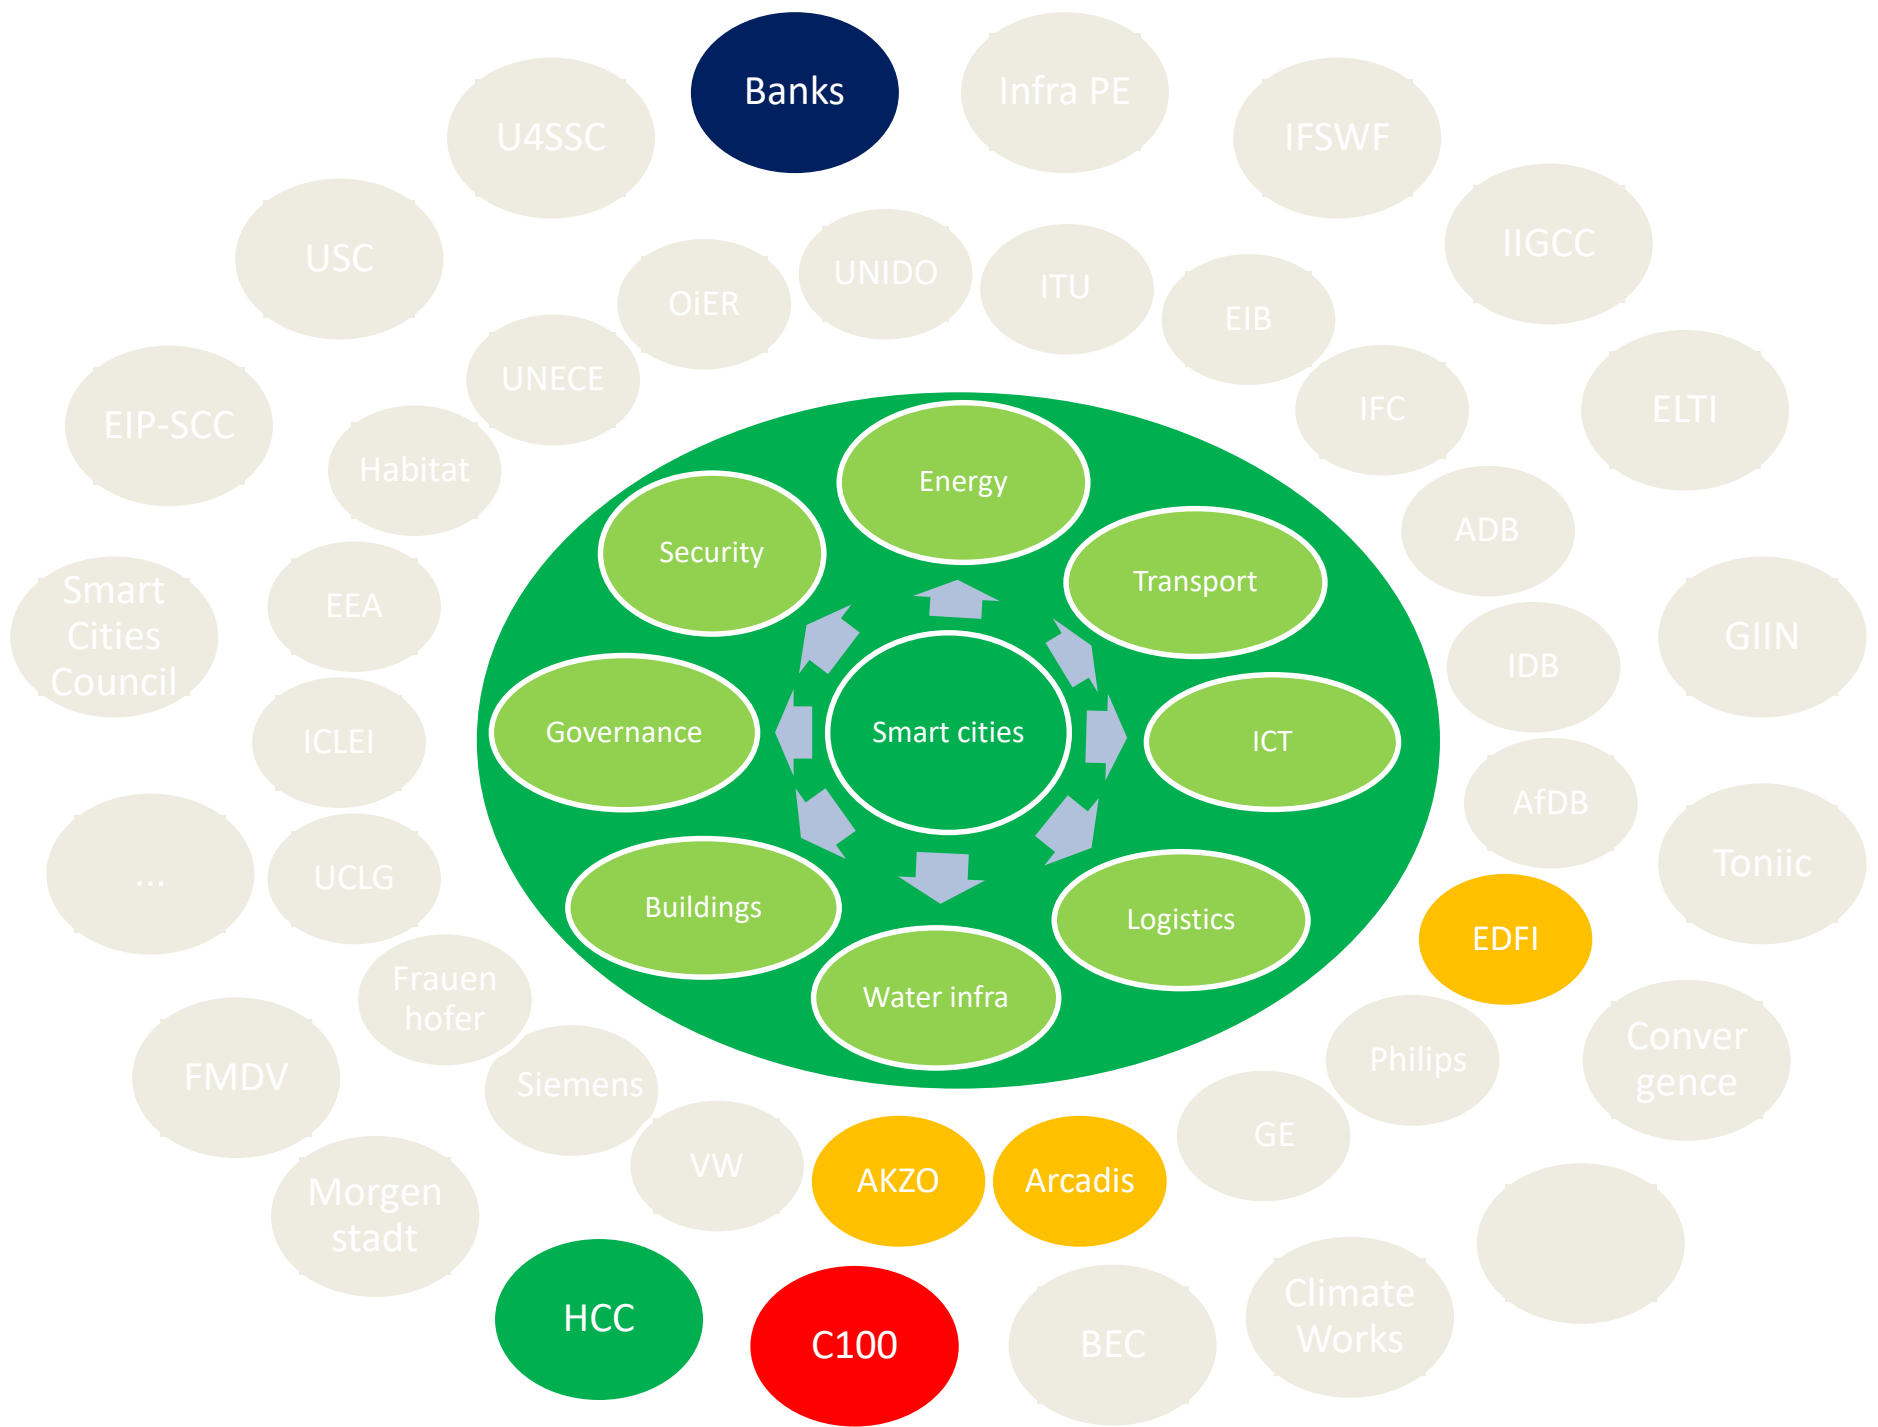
Banks

Infra PE

U4SSC

IFSWF

USC

IIGCC

UNIDO

OiER

ITU

EIB

UNECE

EIP-SCC

IFC

ELTI

Habitat

Energy

Security

Transport

ADB

Smart Cities Council

EEA

GIIN

IDB

Governance

Smart cities

ICT

ICLEI

AfDB

...

UCLG

Toniic

Buildings

Logistics

EDFI

Frauen hofer

Water infra

FMDV

Philips

Conver gence

Siemens

GE

VW

AKZO

Arcadis

Morgen stadt

HCC

C100

BEC

Climate Works